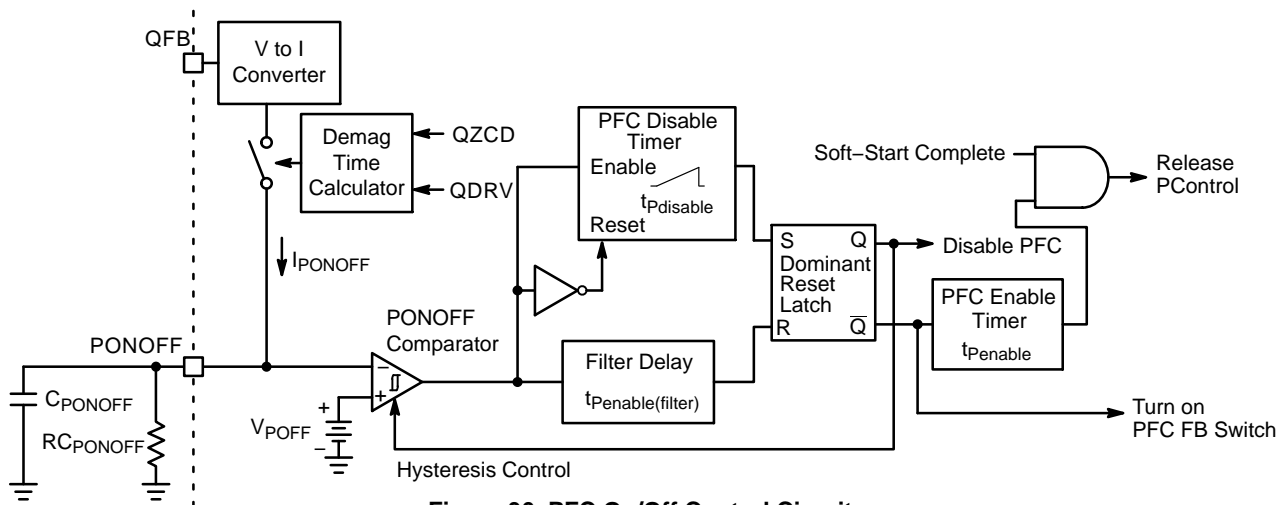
QFB

V to I Converter

Demag Time Calculator

QZCD

QDRV

$I_{PONOFF}$

PFC Disable Timer

Enable

$t_{Pdisable}$

Reset

Soft−Start Complete

Release PControl

S

Q

Dominant Reset Latch

R

$\overline{Q}$

Disable PFC

PFC Enable Timer

$t_{Penable}$

PONOFF

PONOFF Comparator

$C_{PONOFF}$

$RC_{PONOFF}$

−

+

$V_{POFF}$

+

−

Filter Delay

$t_{Penable(filter)}$

Turn on PFC FB Switch

Hysteresis Control

Figure 38. PFC On/Off Control Circuit